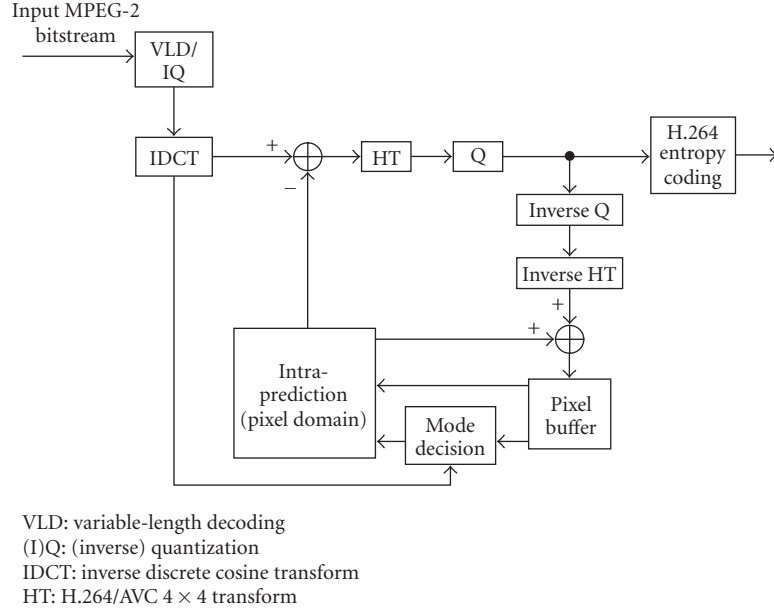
Input MPEG-2 bitstream

VLD/ IQ

IDCT

+

−

HT

Q

H.264 entropy coding

Inverse Q

Inverse HT

+

+

Intra-prediction (pixel domain)

Pixel buffer

Mode decision

VLD: variable-length decoding
(I)Q: (inverse) quantization
IDCT: inverse discrete cosine transform
HT: H.264/AVC $4 \times 4$ transform